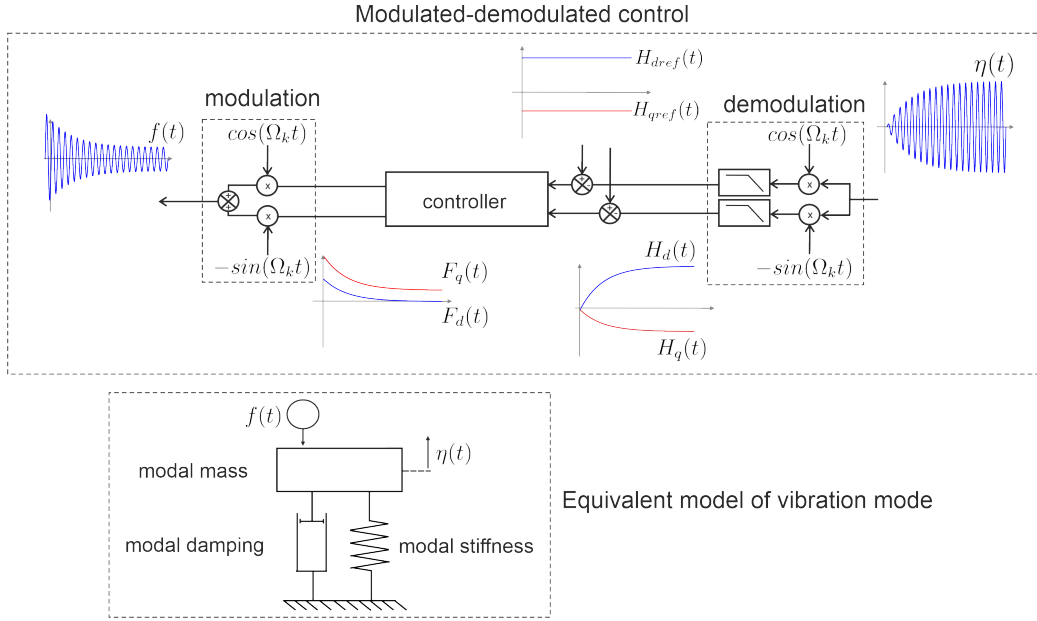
Modulated-demodulated control

$H_{dref}(t)$

$\eta(t)$

$H_{qref}(t)$

modulation

demodulation

$f(t)$

$cos(\Omega_k t)$

$cos(\Omega_k t)$

x

x

+

+

controller

+

+

x

x

x

x

$-sin(\Omega_k t)$

$-sin(\Omega_k t)$

$H_d(t)$

$F_q(t)$

$F_d(t)$

$H_q(t)$

$f(t)$

$\eta(t)$

modal mass

Equivalent model of vibration mode

modal damping

modal stiffness